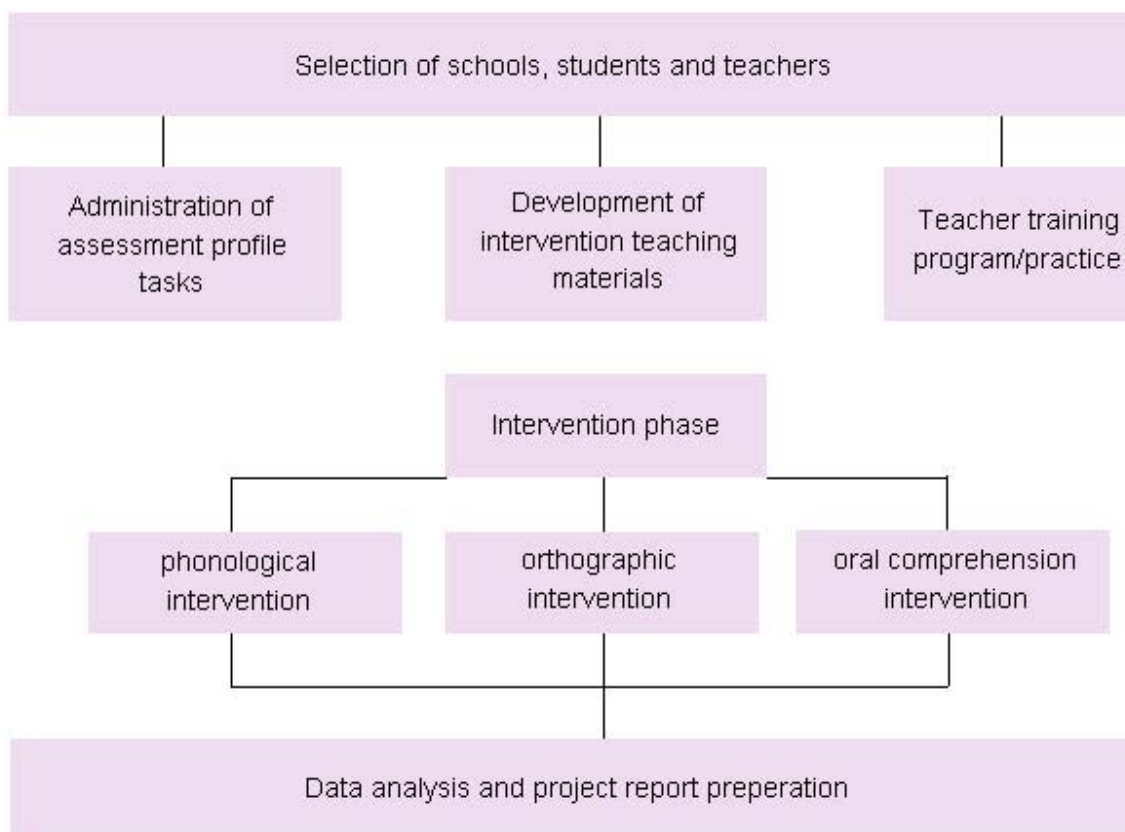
Selection of schools, students and teachers

Administration of assessment profile tasks

Development of intervention teaching materials

Teacher training program/practice

Intervention phase

phonological intervention

orthographic intervention

oral comprehension intervention

Data analysis and project report preperation